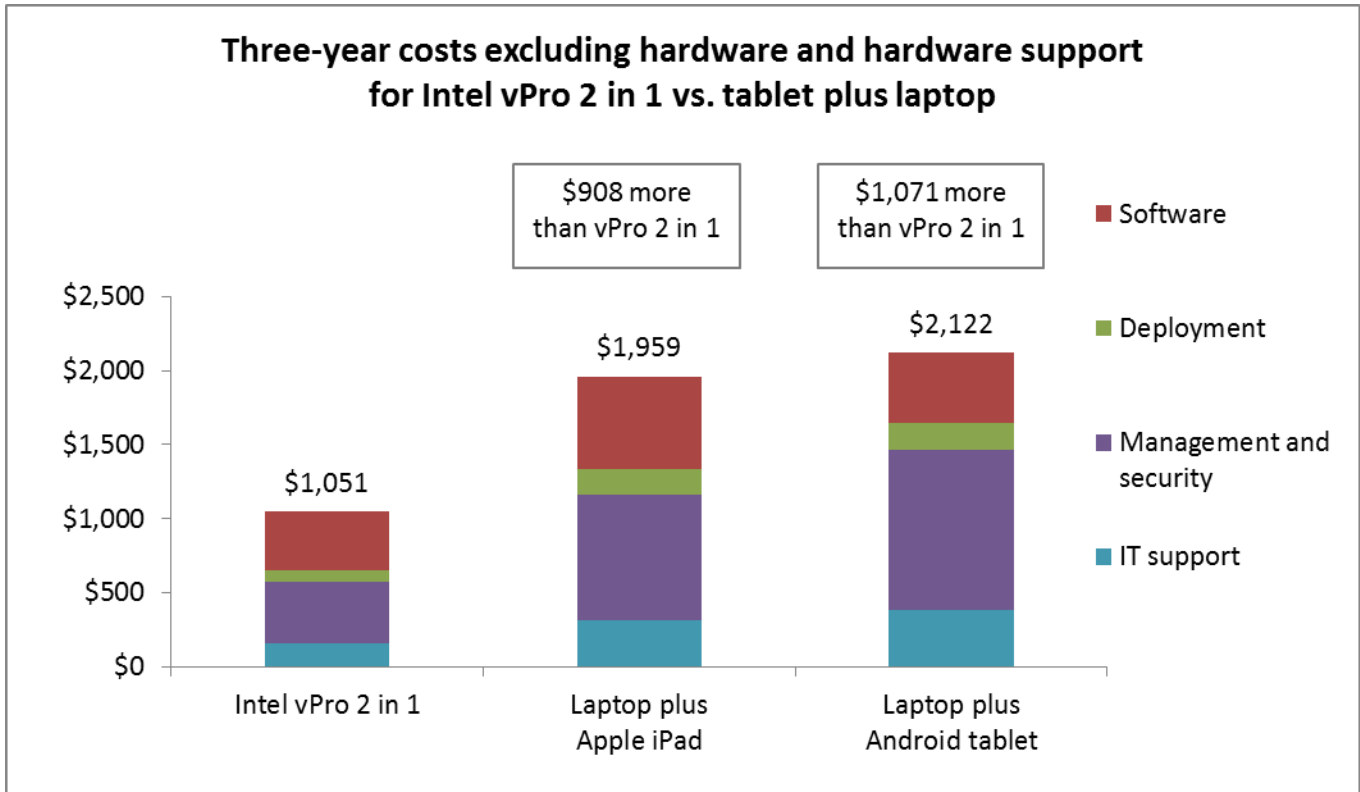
Three-year costs excluding hardware and hardware support for Intel vPro 2 in 1 vs. tablet plus laptop

$908 more than vPro 2 in 1

$1,071 more than vPro 2 in 1

Software

Deployment

Management and security

IT support

$2,500
$2,000
$1,500
$1,000
$500
$0

$1,051

$1,959

$2,122

Intel vPro 2 in 1

Laptop plus Apple iPad

Laptop plus Android tablet